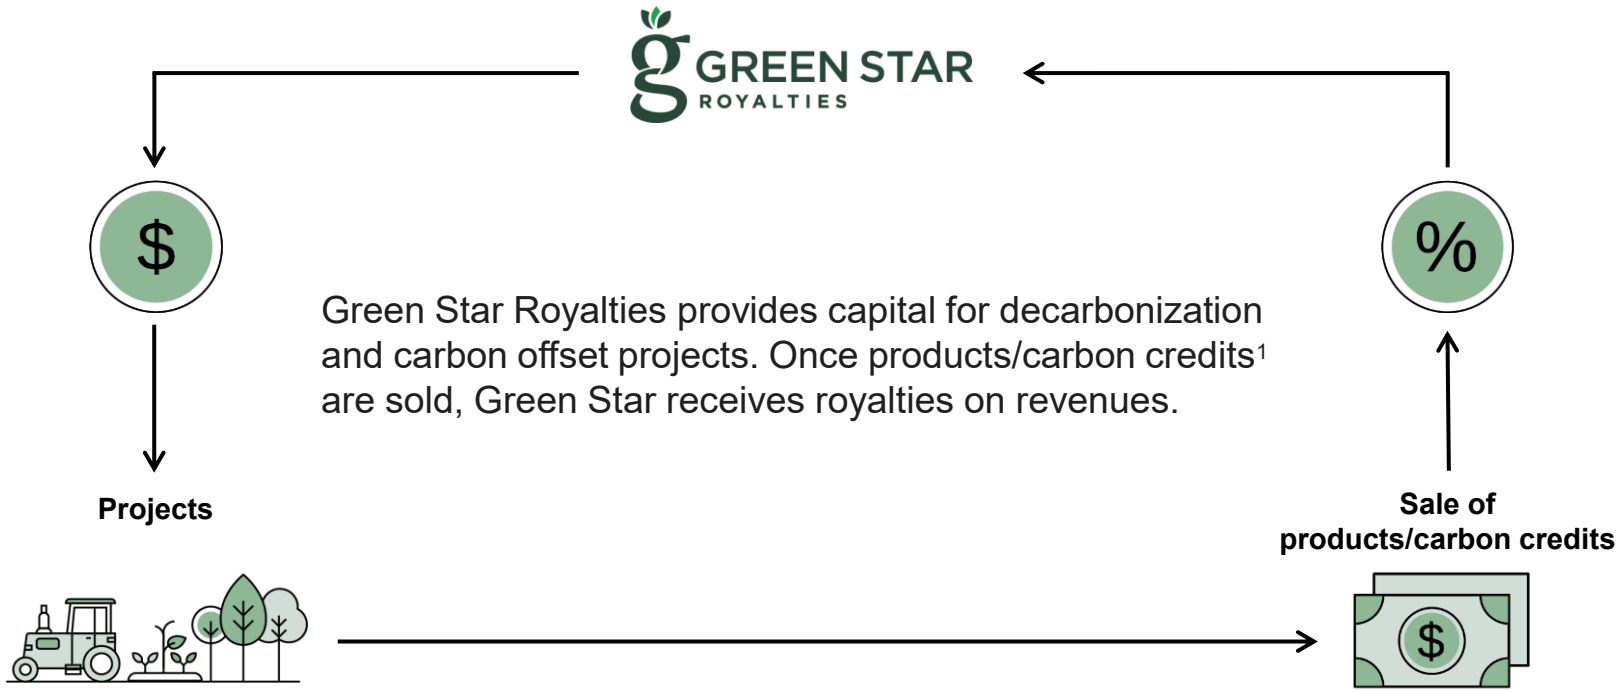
g GREEN STAR ROYALTIES

$

%

Green Star Royalties provides capital for decarbonization and carbon offset projects. Once products/carbon credits$^1$ are sold, Green Star receives royalties on revenues.

Projects

Sale of products/carbon credits

$